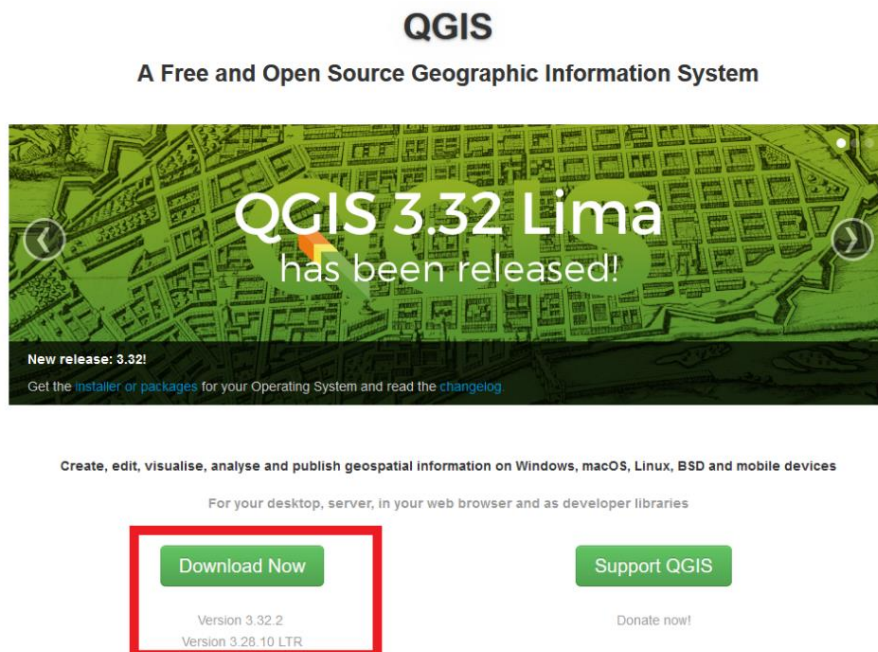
QGIS

A Free and Open Source Geographic Information System

QGIS 3.32 Lima
has been released!

New release: 3.32!

Get the installer or packages for your Operating System and read the changelog.

Create, edit, visualise, analyse and publish geospatial information on Windows, macOS, Linux, BSD and mobile devices

For your desktop, server, in your web browser and as developer libraries

Download Now

Version 3.32.2
Version 3.28.10 LTR

Support QGIS

Donate now!